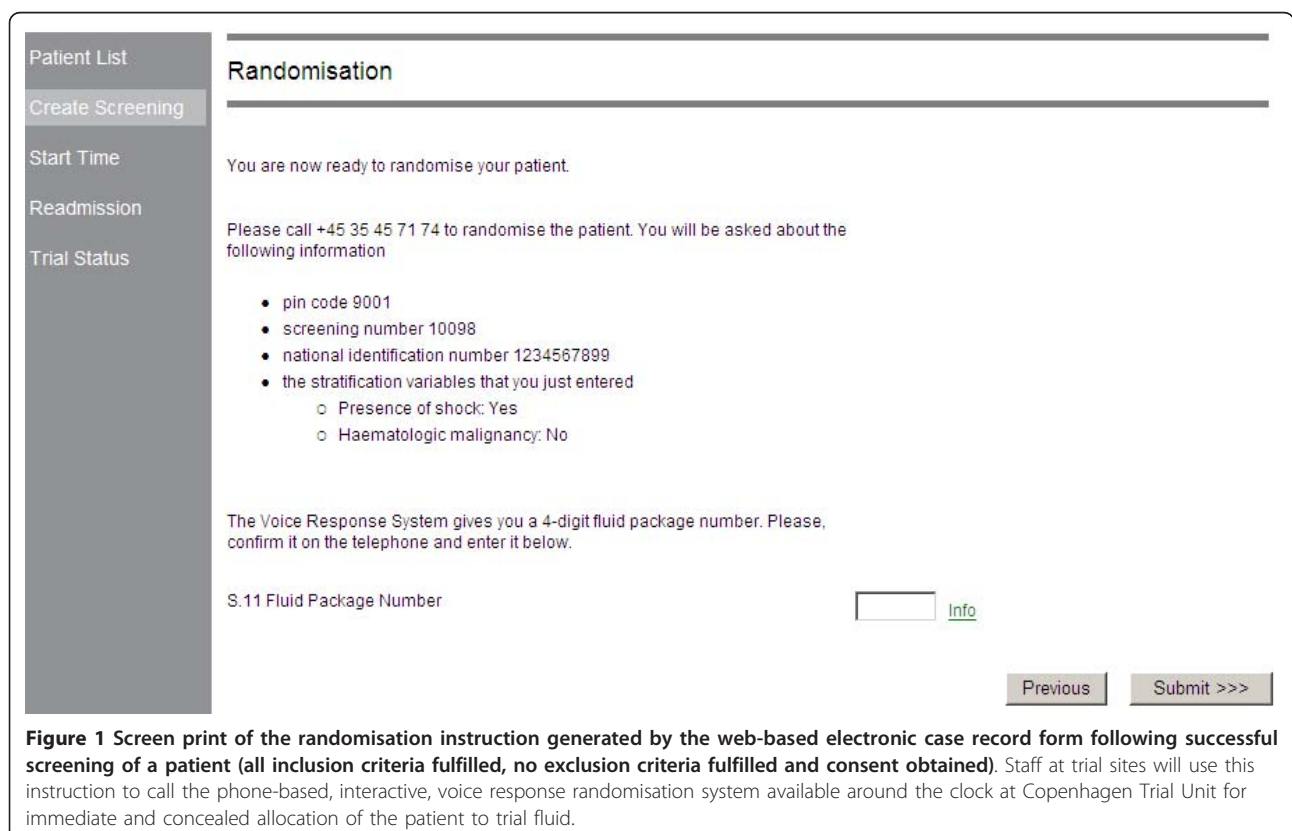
Patient List
Create Screening
Start Time
Readmission
Trial Status

Randomisation

You are now ready to randomise your patient.

Please call +45 35 45 71 74 to randomise the patient. You will be asked about the following information

- pin code 9001
- screening number 10098
- national identification number 1234567899
- the stratification variables that you just entered
  - Presence of shock: Yes
  - Haematologic malignancy: No

The Voice Response System gives you a 4-digit fluid package number. Please, confirm it on the telephone and enter it below.

S.11 Fluid Package Number

Info

Previous

Submit >>>

**Figure 1 Screen print of the randomisation instruction generated by the web-based electronic case record form following successful screening of a patient (all inclusion criteria fulfilled, no exclusion criteria fulfilled and consent obtained)**. Staff at trial sites will use this instruction to call the phone-based, interactive, voice response randomisation system available around the clock at Copenhagen Trial Unit for immediate and concealed allocation of the patient to trial fluid.